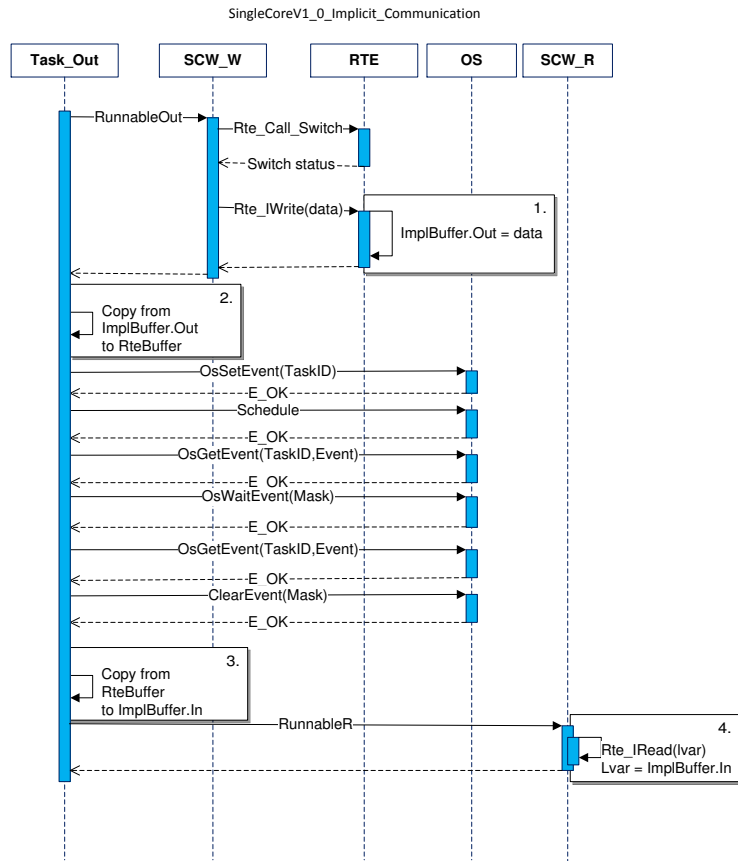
SingleCoreV1_0_Implicit_Communication

Task_Out

SCW_W

RTE

OS

SCW_R

RunnableOut

Rte_Call_Switch

Switch status

Rte_IWrite(data)

1.

ImplBuffer.Out = data

2.

Copy from ImplBuffer.Out to RteBuffer

OsSetEvent(TaskID)

E_OK

Schedule

E_OK

OsGetEvent(TaskID,Event)

E_OK

OsWaitEvent(Mask)

E_OK

OsGetEvent(TaskID,Event)

E_OK

ClearEvent(Mask)

E_OK

3.

Copy from RteBuffer to ImplBuffer.In

RunnableR

4.

Rte_IRead(lvar)

Lvar = ImplBuffer.In